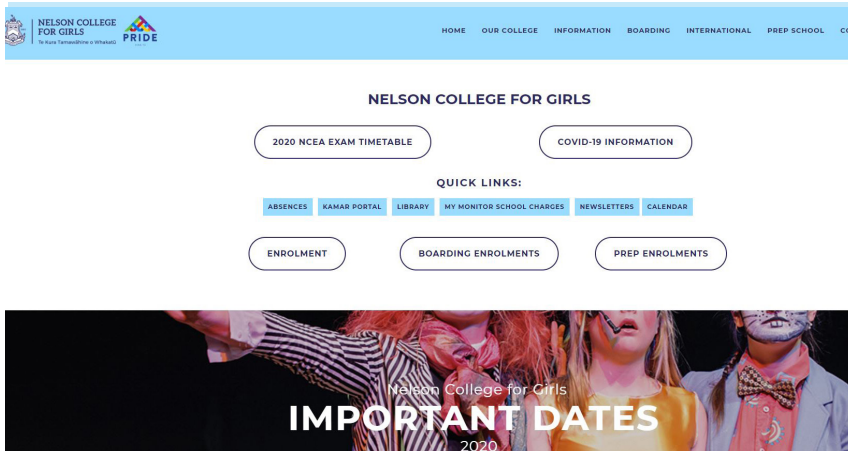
NELSON COLLEGE FOR GIRLS
Te Kura Tamawāhine o Whakatū
PRIDE

HOME OUR COLLEGE INFORMATION BOARDING INTERNATIONAL PREP SCHOOL C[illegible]

NELSON COLLEGE FOR GIRLS

2020 NCEA EXAM TIMETABLE

COVID-19 INFORMATION

QUICK LINKS:

ABSENCES KAMAR PORTAL LIBRARY MY MONITOR SCHOOL CHARGES NEWSLETTERS CALENDAR

ENROLMENT

BOARDING ENROLMENTS

PREP ENROLMENTS

Nelson College for Girls
IMPORTANT DATES
2020